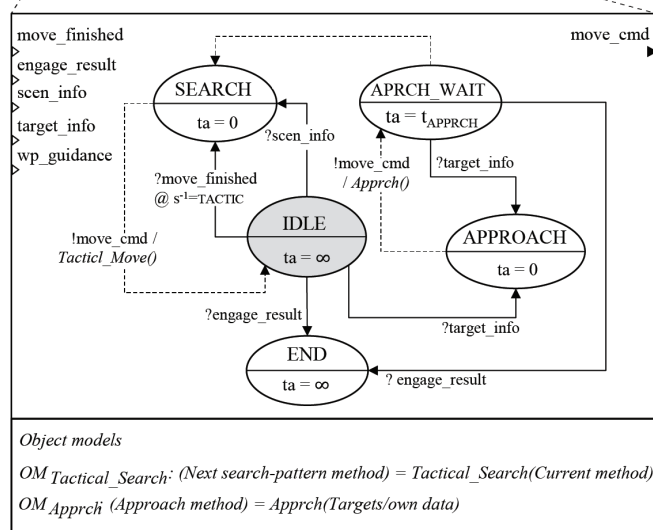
move_finished
engage_result
scen_info
target_info
wp_guidance

move_cmd

SEARCH
ta = 0

APRCH_WAIT
ta = $t_{APPRCH}$

?scen_info

!move_cmd / *Apprch()*

?target_info

?move_finished @ $s^{-1}$=TACTIC

IDLE
ta = ∞

APPROACH
ta = 0

!move_cmd / *Tacticl_Move()*

?engage_result

?target_info

END
ta = ∞

? engage_result

*Object models*

*OM* *Tactical_Search*: *(Next search-pattern method) = Tactical_Search(Current method)*

*OM* *Apprch*: *(Approach method) = Apprch(Targets/own data)*